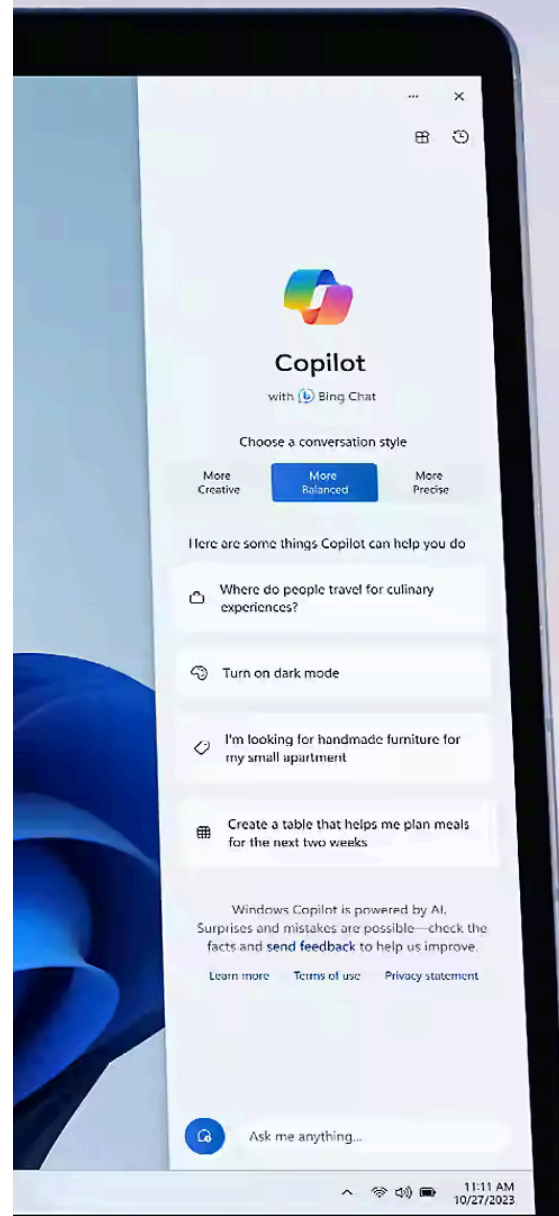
...

Copilot

with Bing Chat

Choose a conversation style

More Creative | More Balanced | More Precise

Here are some things Copilot can help you do

Where do people travel for culinary experiences?

Turn on dark mode

I'm looking for handmade furniture for my small apartment

Create a table that helps me plan meals for the next two weeks

Windows Copilot is powered by AI. Surprises and mistakes are possible—check the facts and send feedback to help us improve.

Learn more Terms of use Privacy statement

Ask me anything...

11:11 AM
10/27/2023